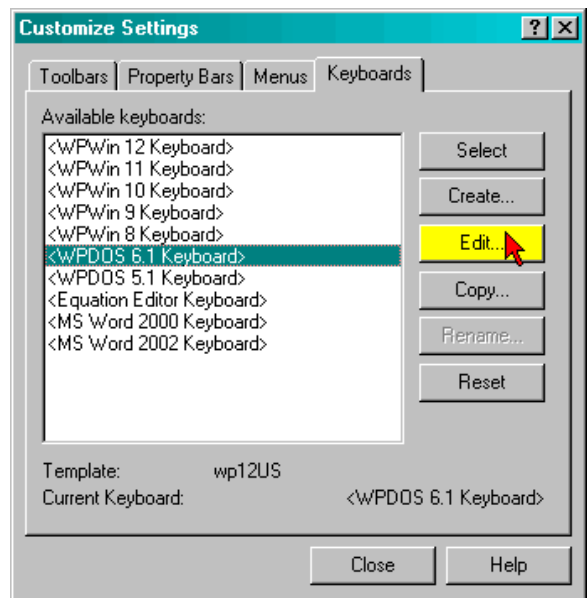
Customize Settings

?

X

Toolbars | Property Bars | Menus | Keyboards

Available keyboards:

<WPWin 12 Keyboard>
<WPWin 11 Keyboard>
<WPWin 10 Keyboard>
<WPWin 9 Keyboard>
<WPWin 8 Keyboard>
<WPDOS 6.1 Keyboard>
<WPDOS 5.1 Keyboard>
<Equation Editor Keyboard>
<MS Word 2000 Keyboard>
<MS Word 2002 Keyboard>

Select

Create...

Edit...

Copy...

Rename...

Reset

Template: wp12US

Current Keyboard: <WPDOS 6.1 Keyboard>

Close

Help